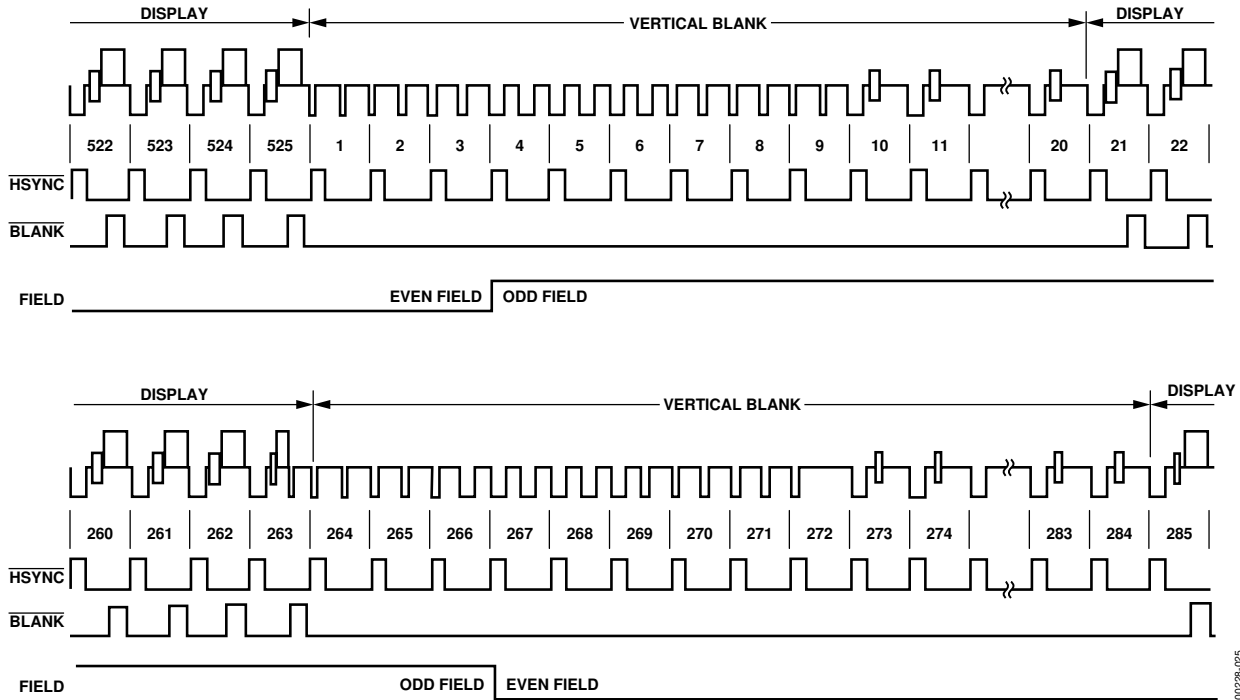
DISPLAY
VERTICAL BLANK
DISPLAY

522 523 524 525 1 2 3 4 5 6 7 8 9 10 11 20 21 22

$\overline{\text{HSYNC}}$

$\overline{\text{BLANK}}$

FIELD
EVEN FIELD
ODD FIELD

DISPLAY
VERTICAL BLANK
DISPLAY

260 261 262 263 264 265 266 267 268 269 270 271 272 273 274 283 284 285

$\overline{\text{HSYNC}}$

$\overline{\text{BLANK}}$

FIELD
ODD FIELD
EVEN FIELD

00229-025